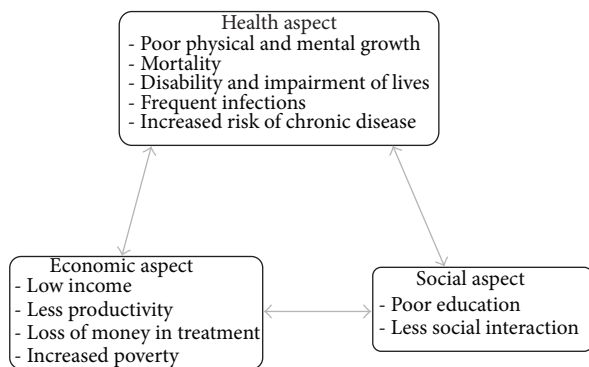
Health aspect
- Poor physical and mental growth
- Mortality
- Disability and impairment of lives
- Frequent infections
- Increased risk of chronic disease

Economic aspect
- Low income
- Less productivity
- Loss of money in treatment
- Increased poverty

Social aspect
- Poor education
- Less social interaction